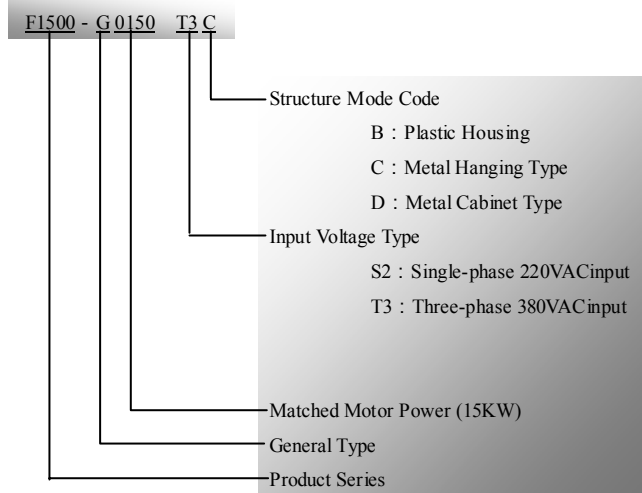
F1500 - G 0150 T3 C

Structure Mode Code

B：Plastic Housing

C：Metal Hanging Type

D：Metal Cabinet Type

Input Voltage Type

S2：Single-phase 220VACinput

T3：Three-phase 380VACinput

Matched Motor Power (15KW)

General Type

Product Series